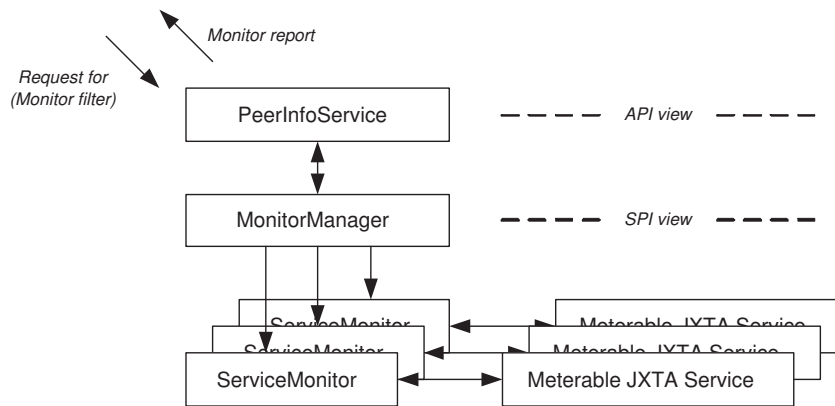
Monitor report

Request for
(Monitor filter)

PeerInfoService

API view

MonitorManager

SPI view

ServiceMonitor

ServiceMonitor

ServiceMonitor

Meterable JXTA Service

Meterable JXTA Service

Meterable JXTA Service